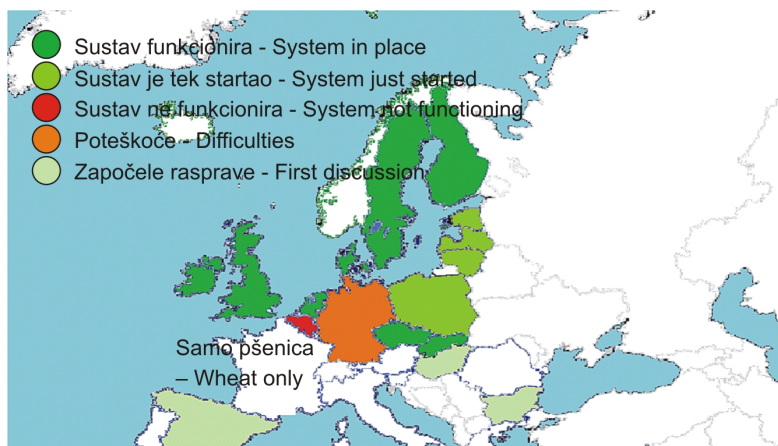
Sustav funkcionira - System in place
Sustav je tek startao - System just started
Sustav ne funkcionira - System not functioning
Poteškoće - Difficulties
Započele rasprave - First discussion

Samo pšenica – Wheat only